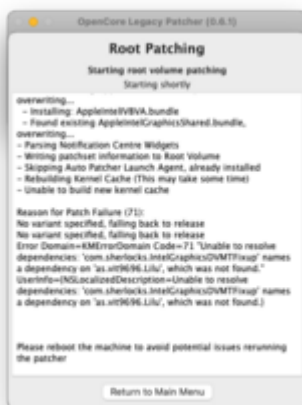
OpenCore Legacy Patcher (0.6.1)

Root Patching

Starting root volume patching

Starting shortly

overwriting...
- Installing: AppleIntelIVBVA.bundle
- Found existing AppleIntelGraphicsShared.bundle, overwriting...
- Parsing Notification Centre Widgets
- Writing patchset information to Root Volume
- Skipping Auto Patcher Launch Agent, already installed
- Rebuilding Kernel Cache (This may take some time)
- Unable to build new kernel cache

Reason for Patch Failure (71):
No variant specified, falling back to release
No variant specified, falling back to release
Error Domain=KMErrorDomain Code=71 "Unable to resolve dependencies: 'com.sherlocks.IntelGraphicsDVMTFixup' names a dependency on 'as.vit9696.Lilu', which was not found." UserInfo={NSLocalizedDescription=Unable to resolve dependencies: 'com.sherlocks.IntelGraphicsDVMTFixup' names a dependency on 'as.vit9696.Lilu', which was not found.}

Please reboot the machine to avoid potential issues rerunning the patcher

Return to Main Menu